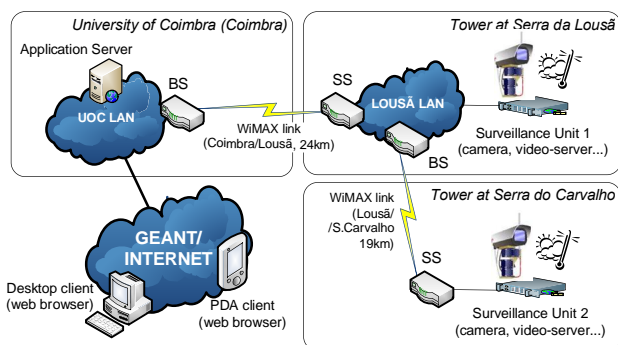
University of Coimbra (Coimbra)

Application Server

BS

UOC LAN

WiMAX link (Coimbra/Lousã, 24km)

Tower at Serra da Lousã

SS

LOUSÃ LAN

BS

Surveillance Unit 1 (camera, video-server...)

WiMAX link (Lousã/ /S.Carvalho 19km)

Tower at Serra do Carvalho

SS

Surveillance Unit 2 (camera, video-server...)

GEANT/ INTERNET

Desktop client (web browser)

PDA client (web browser)